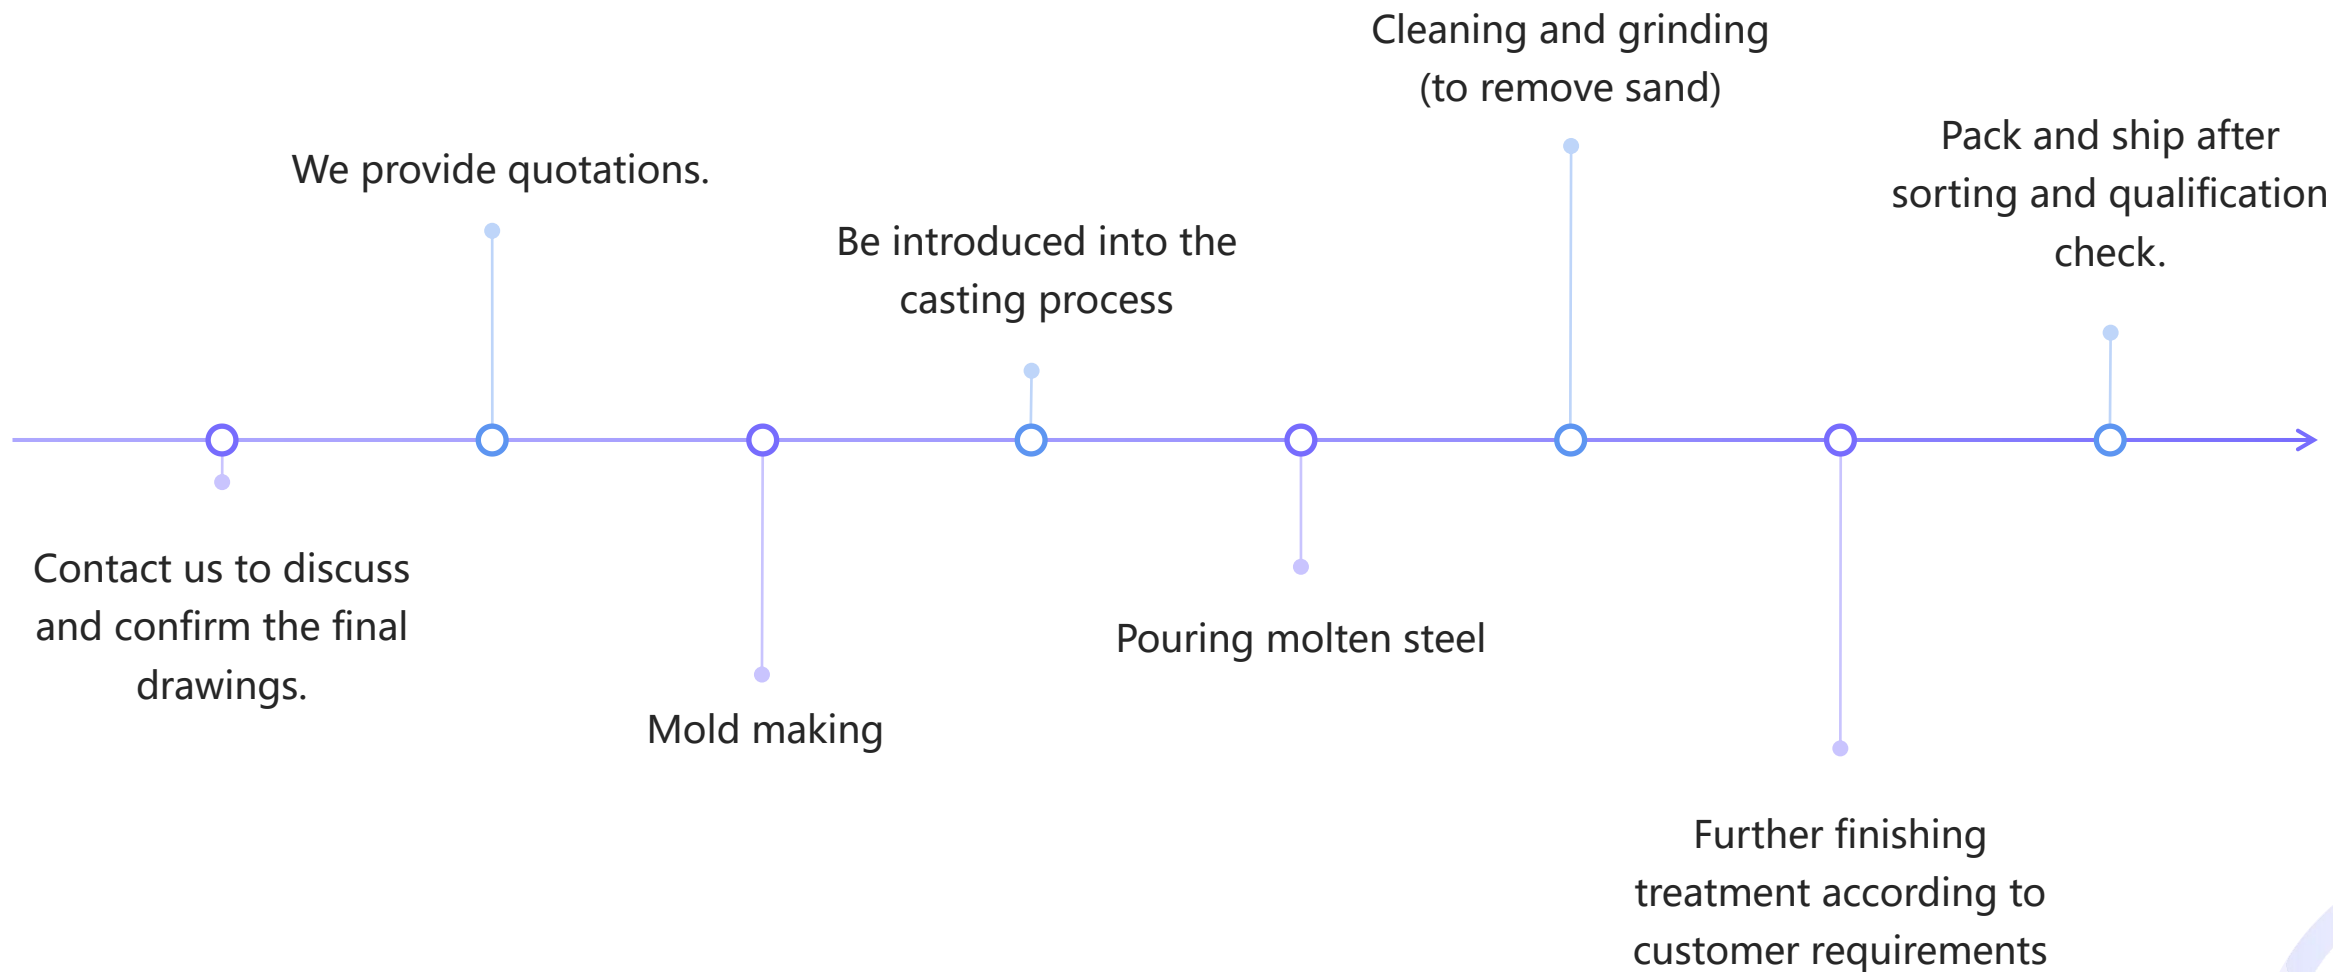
Contact us to discuss and confirm the final drawings.

We provide quotations.

Mold making

Be introduced into the casting process

Pouring molten steel

Cleaning and grinding (to remove sand)

Further finishing treatment according to customer requirements

Pack and ship after sorting and qualification check.